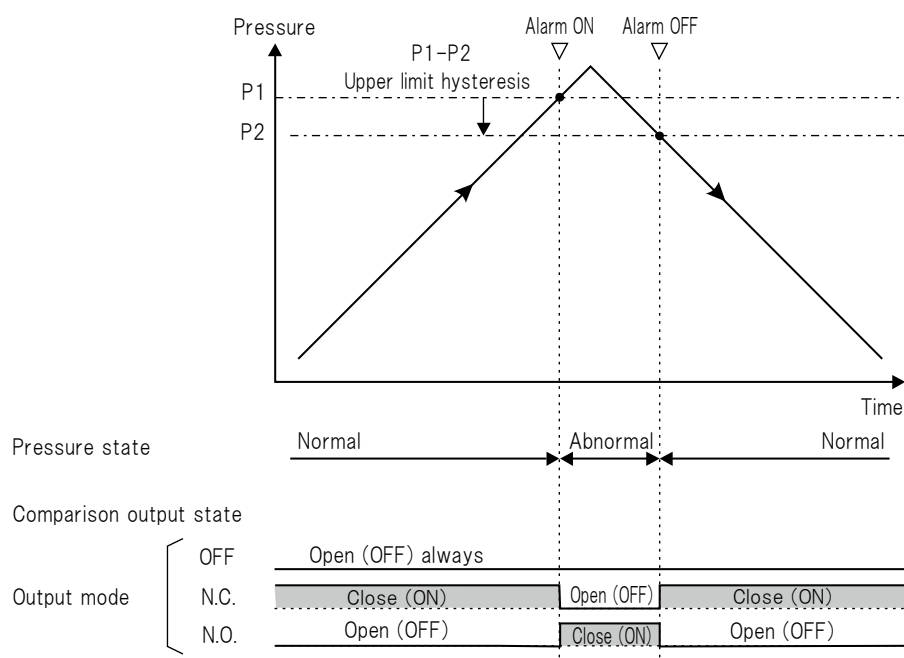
Pressure

Alarm ON

Alarm OFF

P1-P2

Upper limit hysteresis

P1

P2

Time

Pressure state

Normal

Abnormal

Normal

Comparison output state

Output mode

OFF

Open (OFF) always

N.C.

Close (ON)

Open (OFF)

Close (ON)

N.O.

Open (OFF)

Close (ON)

Open (OFF)